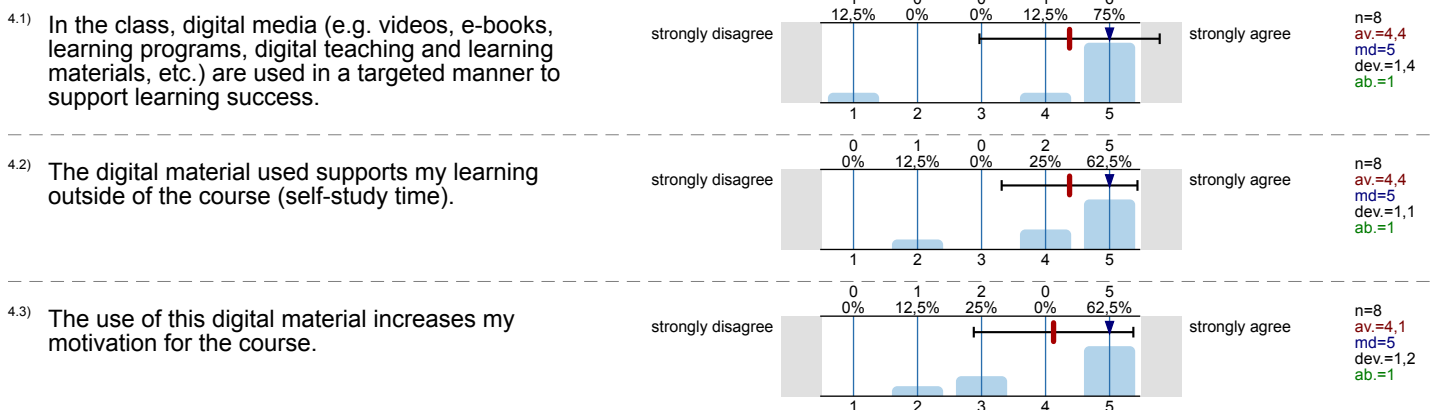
4.1) In the class, digital media (e.g. videos, e-books, learning programs, digital teaching and learning materials, etc.) are used in a targeted manner to support learning success.

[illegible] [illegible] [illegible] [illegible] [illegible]
12,5% 0% 0% 12,5% 75%

strongly disagree

1 2 3 4 5

strongly agree

n=8
av.=4,4
md=5
dev.=1,4
ab.=1

4.2) The digital material used supports my learning outside of the course (self-study time).

0 1 0 2 5
0% 12,5% 0% 25% 62,5%

strongly disagree

1 2 3 4 5

strongly agree

n=8
av.=4,4
md=5
dev.=1,1
ab.=1

4.3) The use of this digital material increases my motivation for the course.

0 1 2 0 5
0% 12,5% 25% 0% 62,5%

strongly disagree

1 2 3 4 5

strongly agree

n=8
av.=4,1
md=5
dev.=1,2
ab.=1